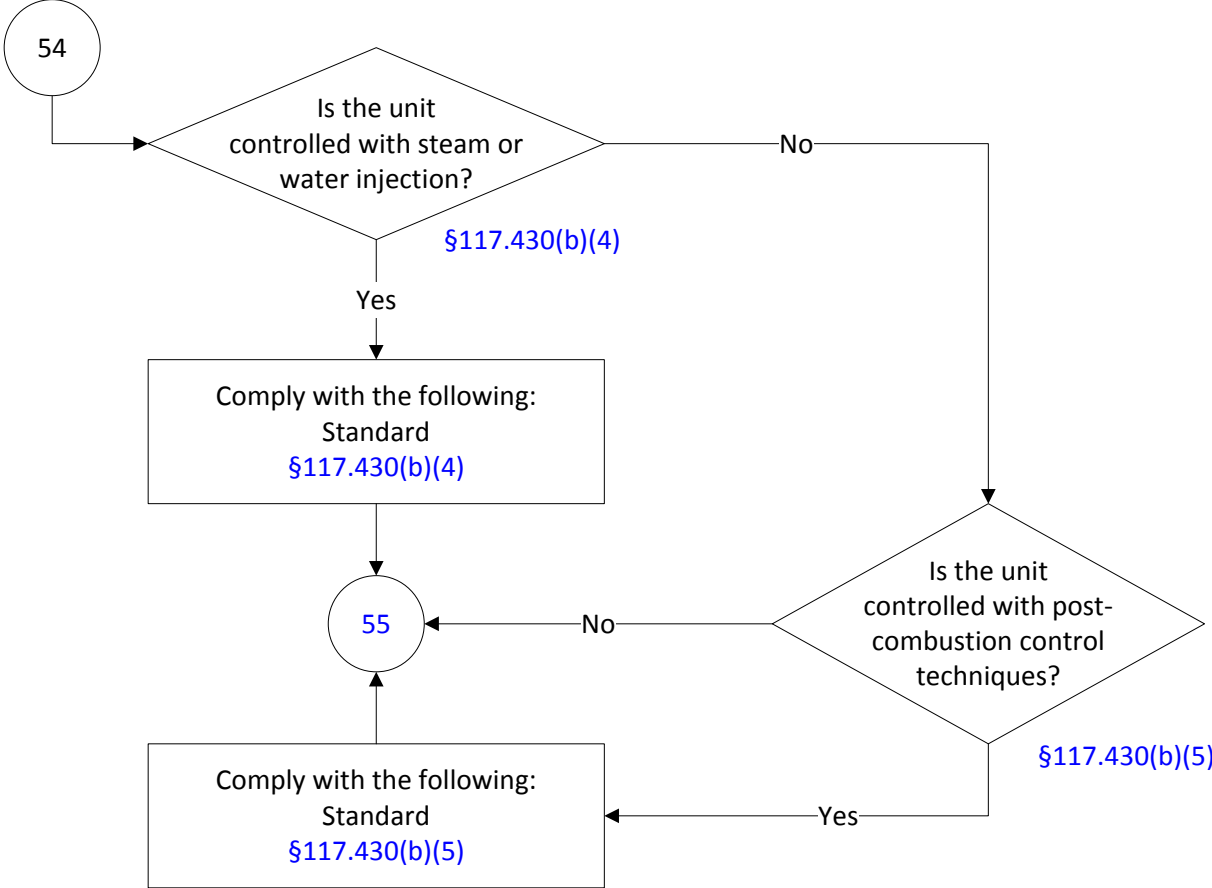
54

Is the unit controlled with steam or water injection?

§117.430(b)(4)

No

Yes

Comply with the following:
Standard
§117.430(b)(4)

Is the unit controlled with post-combustion control techniques?

§117.430(b)(5)

55

No

Yes

Comply with the following:
Standard
§117.430(b)(5)